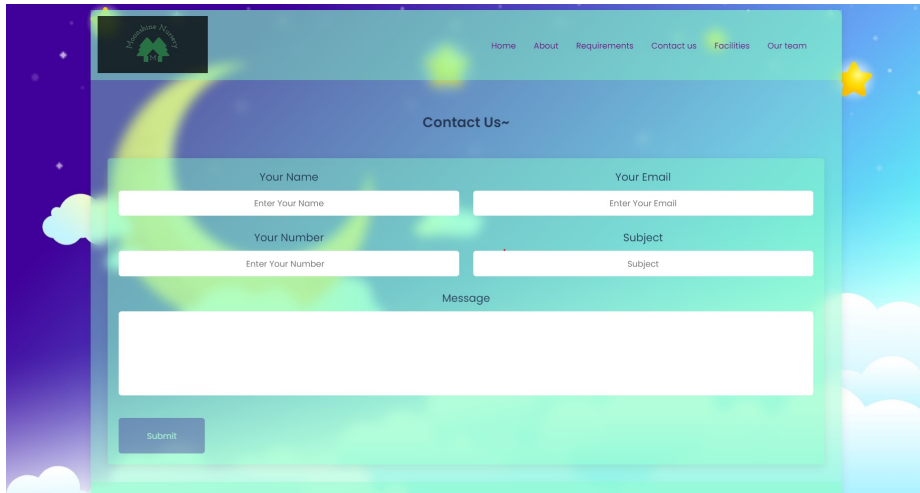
Moonshine Nursery
M

Home About Requirements Contact us Facilities Our team

Contact Us~

Your Name
Enter Your Name

Your Email
Enter Your Email

Your Number
Enter Your Number

Subject
Subject

Message

Submit